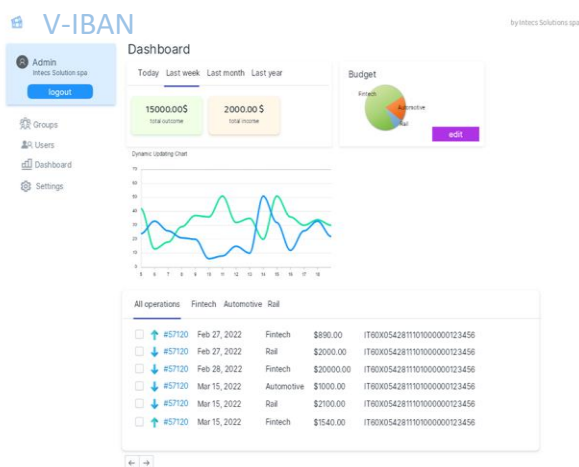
V-IBAN

by Intecs Solutions spa

Admin
Intecs Solution spa
logout

Groups
Users
Dashboard
Settings

Dashboard

Today Last week Last month Last year

15000.00$
total outcome

2000.00 $
total income

Budget

Fintech
Automotive
Rail

edit

Dynamic Updating Chart

70
60
50
40
30
20
10
0

5 6 7 8 9 10 11 12 13 14 15 16 17 18

All operations Fintech Automotive Rail

| | | | | |
|---|---|---|---|---|
| #57120 | Feb 27, 2022 | Fintech | $890.00 | IT60X0542811101000000123456 |
| #57120 | Feb 27, 2022 | Rail | $2000.00 | IT60X0542811101000000123456 |
| #57120 | Feb 28, 2022 | Fintech | $20000.00 | IT60X0542811101000000123456 |
| #57120 | Mar 15, 2022 | Automotive | $1000.00 | IT60X0542811101000000123456 |
| #57120 | Mar 15, 2022 | Rail | $2100.00 | IT60X0542811101000000123456 |
| #57120 | Mar 15, 2022 | Fintech | $1540.00 | IT60X0542811101000000123456 |